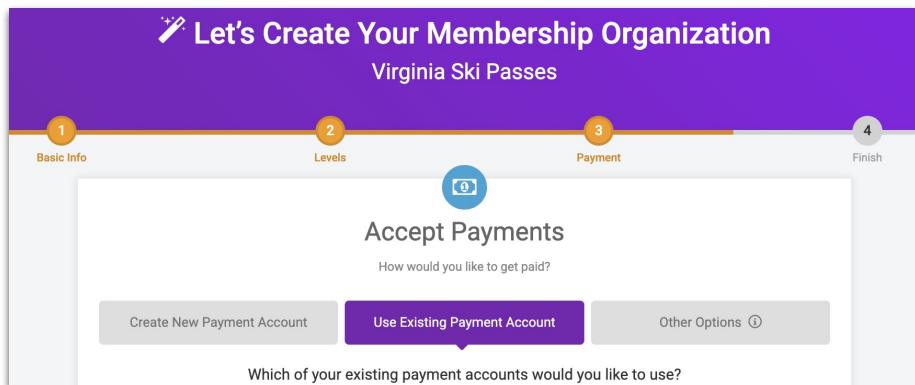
Let’s Create Your Membership Organization
Virginia Ski Passes

1
Basic Info
2
Levels
3
Payment
4
Finish

Accept Payments
How would you like to get paid?

Create New Payment Account
Use Existing Payment Account
Other Options ⓘ

Which of your existing payment accounts would you like to use?